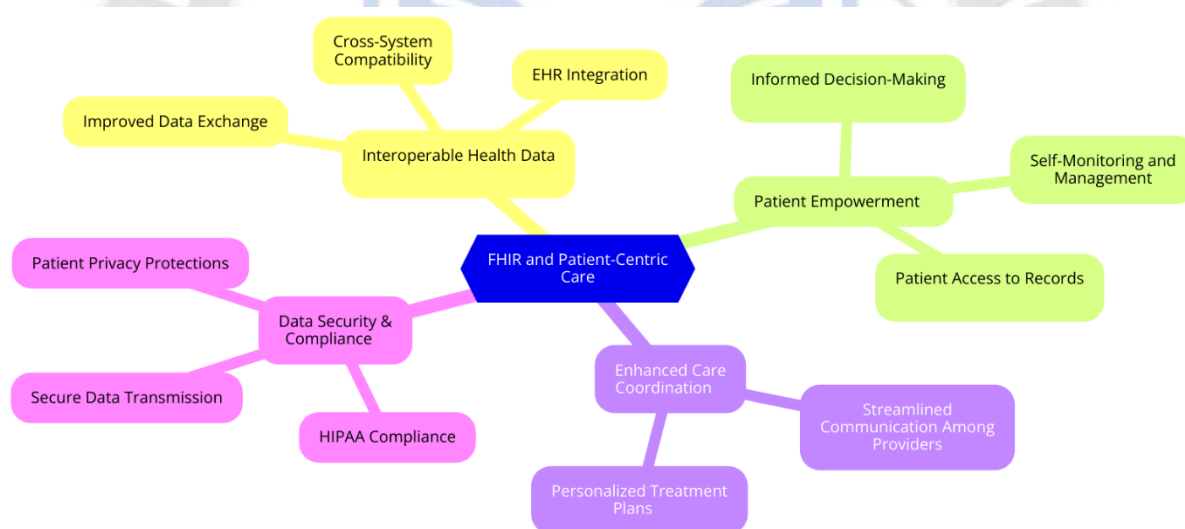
FHIR and Patient-Centric Care

Interoperable Health Data

Cross-System Compatibility

EHR Integration

Improved Data Exchange

Patient Empowerment

Informed Decision-Making

Self-Monitoring and Management

Patient Access to Records

Data Security & Compliance

Patient Privacy Protections

Secure Data Transmission

HIPAA Compliance

Enhanced Care Coordination

Streamlined Communication Among Providers

Personalized Treatment Plans